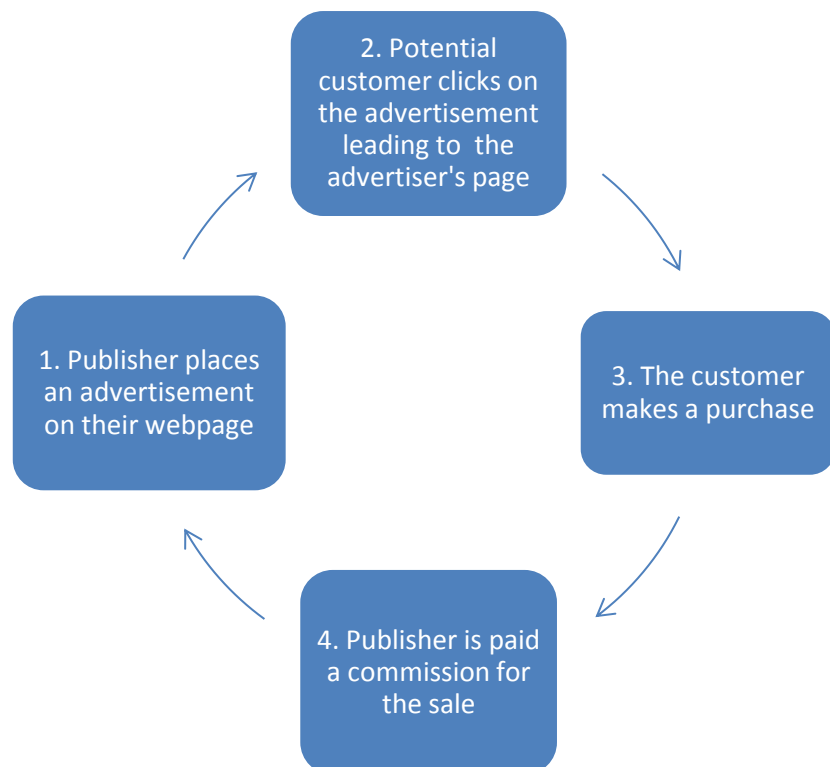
2. Potential customer clicks on the advertisement leading to the advertiser's page

3. The customer makes a purchase

4. Publisher is paid a commission for the sale

1. Publisher places an advertisement on their webpage